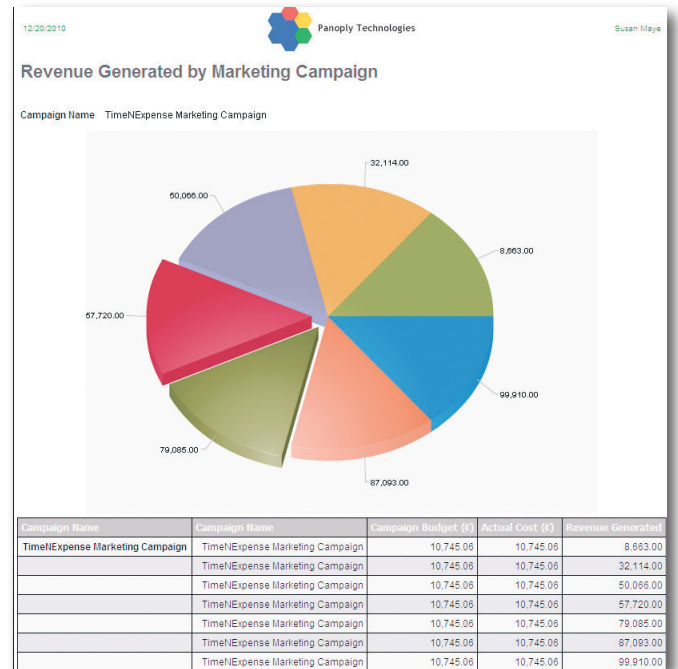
12/20/2010

Panoply Technologies

Susan Maye

Revenue Generated by Marketing Campaign

Campaign Name TimeNExpense Marketing Campaign

32,114.00

50,066.00

8,663.00

57,720.00

99,910.00

79,085.00

87,093.00

| Campaign Name | Campaign Name | Campaign Budget (€) | Actual Cost (€) | Revenue Generated |
|---|---|---|---|---|
| TimeNExpense Marketing Campaign | TimeNExpense Marketing Campaign | 10,745.06 | 10,745.06 | 8,663.00 |
| | TimeNExpense Marketing Campaign | 10,745.06 | 10,745.06 | 32,114.00 |
| | TimeNExpense Marketing Campaign | 10,745.06 | 10,745.06 | 50,066.00 |
| | TimeNExpense Marketing Campaign | 10,745.06 | 10,745.06 | 57,720.00 |
| | TimeNExpense Marketing Campaign | 10,745.06 | 10,745.06 | 79,085.00 |
| | TimeNExpense Marketing Campaign | 10,745.06 | 10,745.06 | 87,093.00 |
| | TimeNExpense Marketing Campaign | 10,745.06 | 10,745.06 | 99,910.00 |